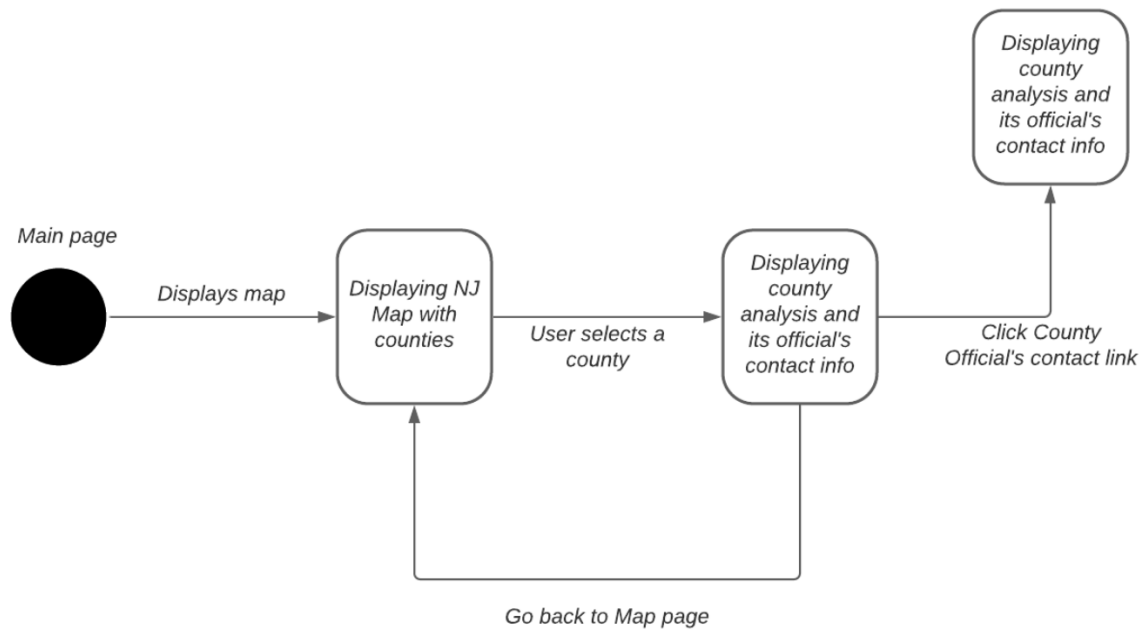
Main page

Displays map

Displaying NJ Map with counties

User selects a county

Displaying county analysis and its official's contact info

Click County Official's contact link

Displaying county analysis and its official's contact info

Go back to Map page